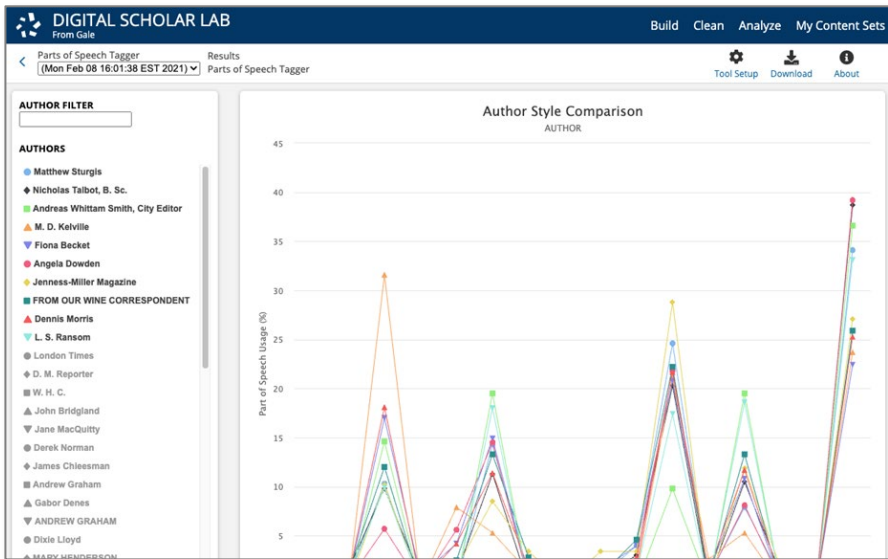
DIGITAL SCHOLAR LAB
From Gale

Build Clean Analyze My Content Sets

Parts of Speech Tagger
(Mon Feb 08 16:01:38 EST 2021)

Results
Parts of Speech Tagger

Tool Setup Download About

AUTHOR FILTER

AUTHORS

Matthew Sturgis
Nicholas Talbot, B. Sc.
Andreas Whittam Smith, City Editor
M. D. Kelville
Fiona Becket
Angela Dowden
Jenness-Miller Magazine
FROM OUR WINE CORRESPONDENT
Dennis Morris
L. S. Ransom
London Times
D. M. Reporter
W. H. C.
John Bridgland
Jane MacQuitty
Derek Norman
James Chieesman
Andrew Graham
Gabor Denes
ANDREW GRAHAM
Dixie Lloyd
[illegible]

Author Style Comparison
AUTHOR

Part of Speech Usage (%)

45
40
35
30
25
20
15
10
5